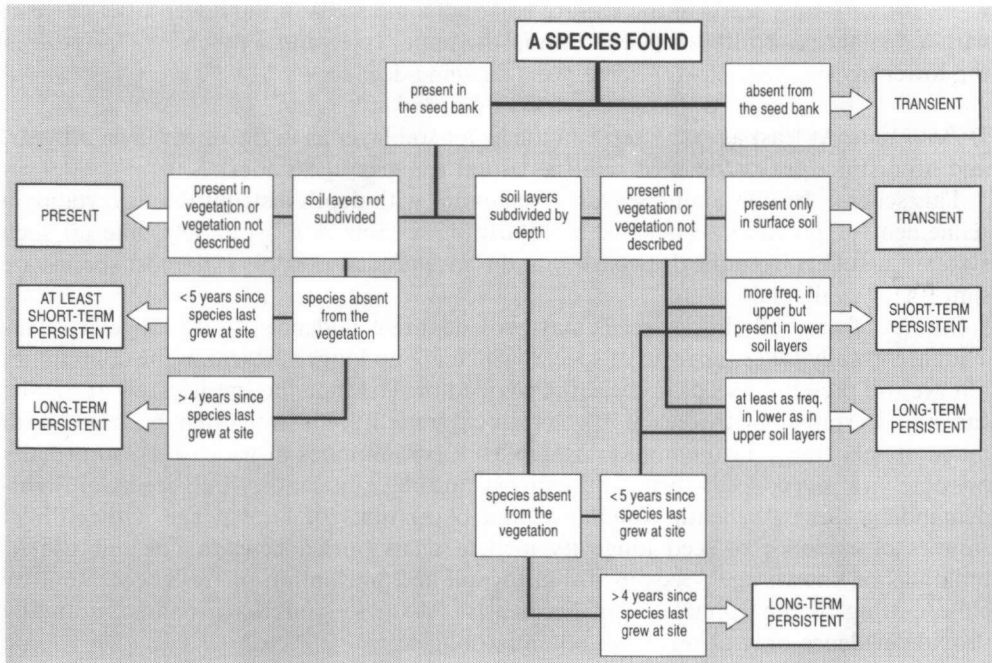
A SPECIES FOUND

present in the seed bank

absent from the seed bank

TRANSIENT

PRESENT

present in vegetation or vegetation not described

soil layers not subdivided

soil layers subdivided by depth

present in vegetation or vegetation not described

present only in surface soil

TRANSIENT

AT LEAST SHORT-TERM PERSISTENT

< 5 years since species last grew at site

species absent from the vegetation

more freq. in upper but present in lower soil layers

SHORT-TERM PERSISTENT

LONG-TERM PERSISTENT

> 4 years since species last grew at site

at least as freq. in lower as in upper soil layers

LONG-TERM PERSISTENT

species absent from the vegetation

< 5 years since species last grew at site

> 4 years since species last grew at site

LONG-TERM PERSISTENT